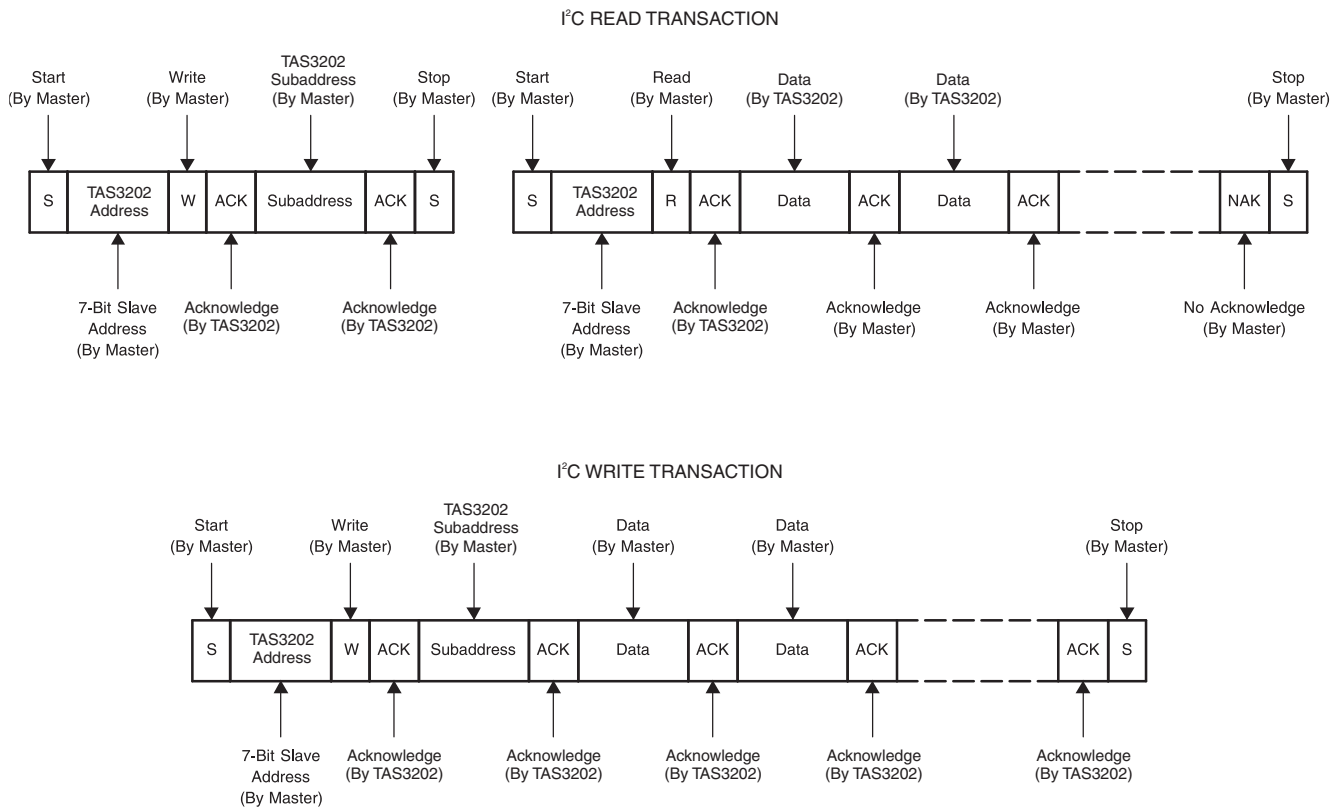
I$^2$C READ TRANSACTION

Start (By Master)

Write (By Master)

TAS3202 Subaddress (By Master)

Stop (By Master)

| S | TAS3202 Address | W | ACK | Subaddress | ACK | S |
|---|---|---|---|---|---|---|

7-Bit Slave Address (By Master)

Acknowledge (By TAS3202)

Acknowledge (By TAS3202)

Start (By Master)

Read (By Master)

Data (By TAS3202)

Data (By TAS3202)

Stop (By Master)

| S | TAS3202 Address | R | ACK | Data | ACK | Data | ACK | | NAK | S |
|---|---|---|---|---|---|---|---|---|---|---|

7-Bit Slave Address (By Master)

Acknowledge (By TAS3202)

Acknowledge (By Master)

Acknowledge (By Master)

No Acknowledge (By Master)

I$^2$C WRITE TRANSACTION

Start (By Master)

Write (By Master)

TAS3202 Subaddress (By Master)

Data (By Master)

Data (By Master)

Stop (By Master)

| S | TAS3202 Address | W | ACK | Subaddress | ACK | Data | ACK | Data | ACK | | ACK | S |
|---|---|---|---|---|---|---|---|---|---|---|---|---|

7-Bit Slave Address (By Master)

Acknowledge (By TAS3202)

Acknowledge (By TAS3202)

Acknowledge (By TAS3202)

Acknowledge (By TAS3202)

Acknowledge (By TAS3202)